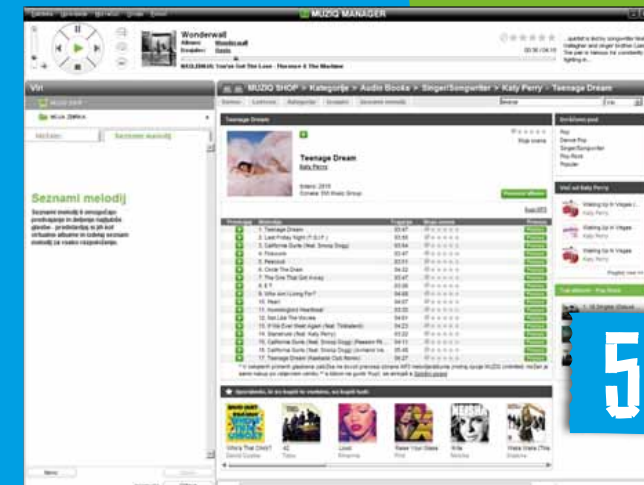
MUZIQ MANAGER

Wonderwall

NASLEDNJA: You've Got The Love - Florence & The Machine

Viri

MUZIQ SHOP > Kategorije > Audio Books > Singer/Songwriter > Katy Perry > Teenage Dream

Seznami melodij

Seznami melodij

Teenage Dream

Teenage Dream
Katy Perry

| | Melodija | Trajanje |
|---|---|---|
| | 1. Teenage Dream | 03:47 |
| | 2. Last Friday Night (T.G.I.F.) | 03:50 |
| | 3. California Gurls (feat. Snoop Dogg) | 03:54 |
| | 4. Firework | 03:47 |
| | 5. Peacock | 03:51 |
| | 6. Circle The Drain | 04:32 |
| | 7. The One That Got Away | 03:47 |
| | 8. E.T. | 03:26 |
| | 9. Who Am I Living For? | 04:08 |
| | 10. Pearl | 04:07 |
| | 11. Hummingbird Heartbeat | 03:32 |
| | 12. Not Like The Movies | 04:01 |
| | 13. If We Ever Meet Again (feat. Timbaland) | 04:23 |
| | 14. Starstruck (feat. Katy Perry) | 03:42 |
| | 15. California Gurls (feat. Snoop Dogg) | 03:54 |
| | 16. California Gurls (feat. Snoop Dogg) | 03:54 |
| | 17. Teenage Dream | 03:27 |

Katy Perry

5